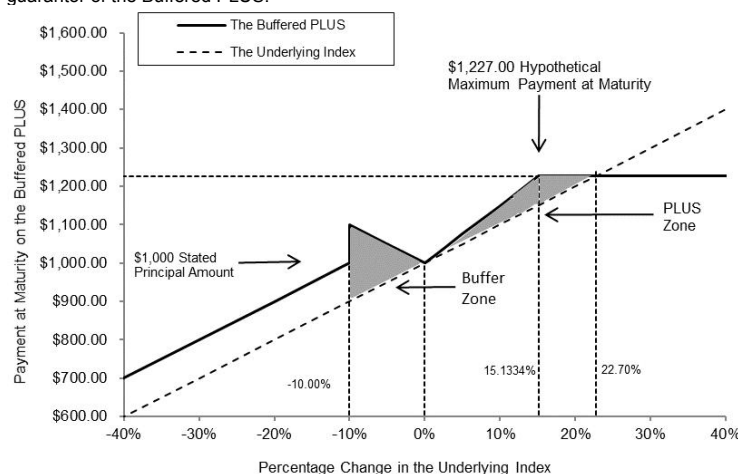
guarantor of the Buffered PLUS.

The Buffered PLUS
The Underlying Index

$1,227.00 Hypothetical Maximum Payment at Maturity

PLUS Zone

$1,000 Stated Principal Amount

Buffer Zone

-10.00%

15.1334%

22.70%

Payment at Maturity on the Buffered PLUS

$1,600.00
$1,500.00
$1,400.00
$1,300.00
$1,200.00
$1,100.00
$1,000.00
$900.00
$800.00
$700.00
$600.00

-40% -30% -20% -10% 0% 10% 20% 30% 40%

Percentage Change in the Underlying Index